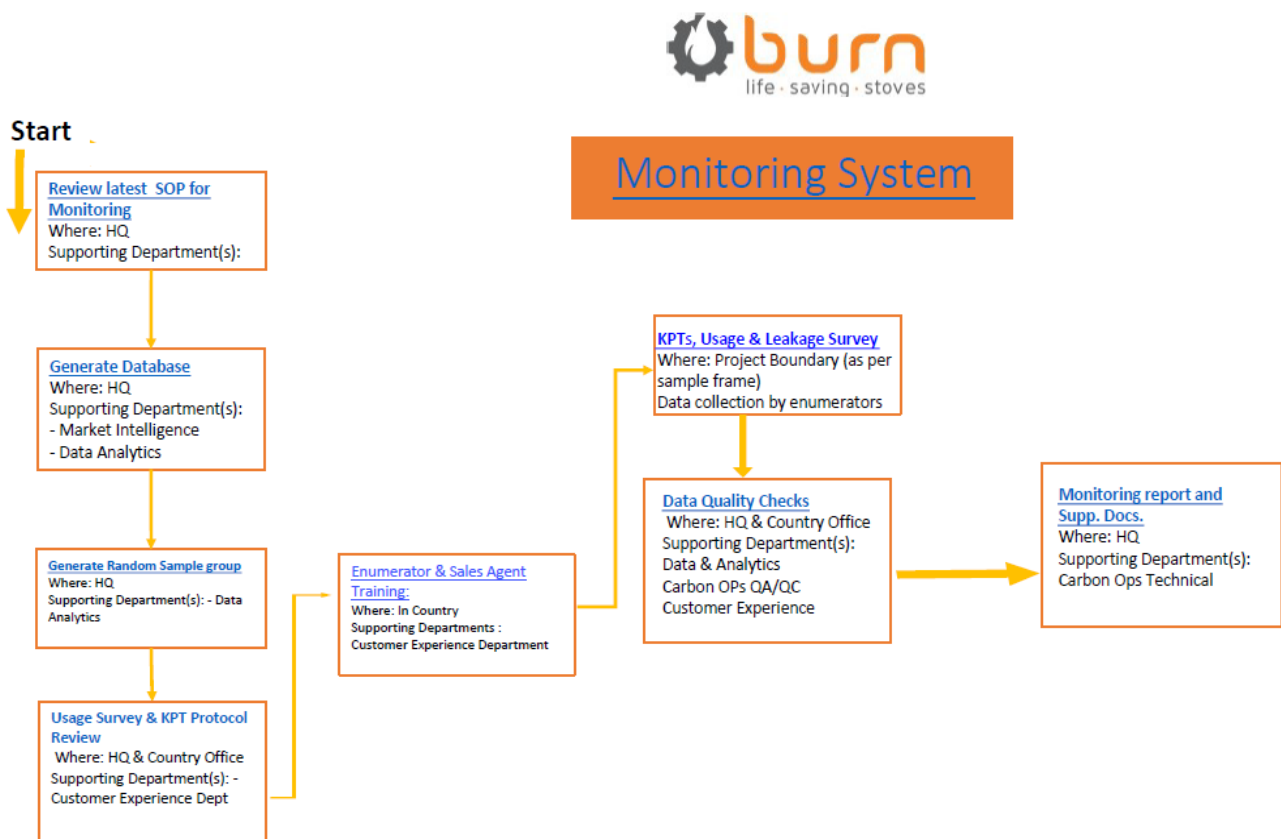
burn
life · saving · stoves

Start

Monitoring System

Review latest SOP for Monitoring
Where: HQ
Supporting Department(s):

Generate Database
Where: HQ
Supporting Department(s):
- Market Intelligence
- Data Analytics

Generate Random Sample group
Where: HQ
Supporting Department(s): - Data Analytics

Usage Survey & KPT Protocol Review
Where: HQ & Country Office
Supporting Department(s): - Customer Experience Dept

Enumerator & Sales Agent Training:
Where: In Country
Supporting Departments : Customer Experience Department

KPTs, Usage & Leakage Survey
Where: Project Boundary (as per sample frame)
Data collection by enumerators

Data Quality Checks
Where: HQ & Country Office
Supporting Department(s):
Data & Analytics
Carbon OPs QA/QC
Customer Experience

Monitoring report and Supp. Docs.
Where: HQ
Supporting Department(s):
Carbon Ops Technical